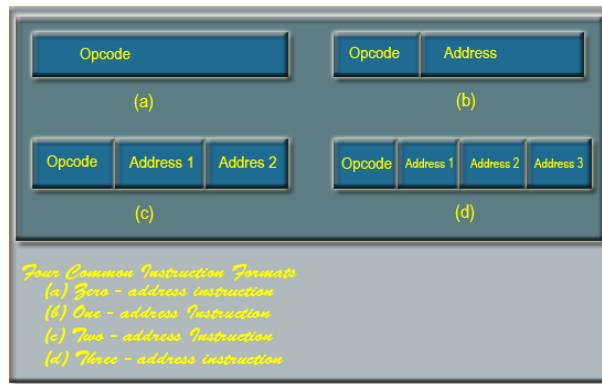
Opcode

(a)

Opcode | Address

(b)

Opcode | Address 1 | Addres 2

(c)

Opcode | Address 1 | Address 2 | Address 3

(d)

Four Common Instruction Formats
(a) Zero - address instruction
(b) One - address Instruction
(c) Two - address Instruction
(d) Three - address instruction